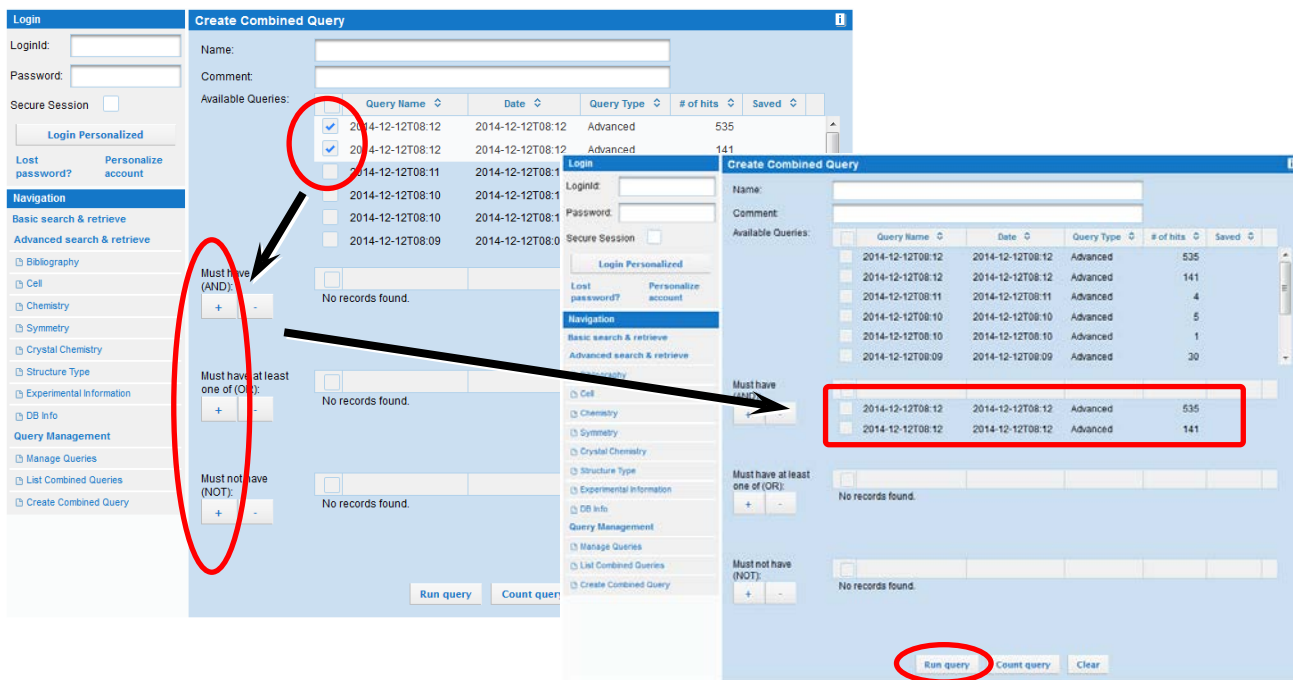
Login
LoginId:
Password:
Secure Session
Login Personalized
Lost password?
Personalize account
Navigation
Basic search & retrieve
Advanced search & retrieve
Bibliography
Cell
Chemistry
Symmetry
Crystal Chemistry
Structure Type
Experimental Information
DB Info
Query Management
Manage Queries
List Combined Queries
Create Combined Query

Create Combined Query
Name:
Comment:
Available Queries:

| | Query Name | Date | Query Type | # of hits | Saved |
|---|---|---|---|---|---|
| | 2014-12-12T08:12 | 2014-12-12T08:12 | Advanced | 535 | |
| | 2014-12-12T08:12 | 2014-12-12T08:12 | Advanced | 141 | |
| | 2014-12-12T08:11 | 2014-12-12T08:1 | | | |
| | 2014-12-12T08:10 | 2014-12-12T08:1 | | | |
| | 2014-12-12T08:10 | 2014-12-12T08:1 | | | |
| | 2014-12-12T08:09 | 2014-12-12T08:0 | | | |

Must have (AND):
+ -
No records found.
Must have at least one of (OR):
+ -
No records found.
Must not have (NOT):
+ -
No records found.
Run query
Count quer

Login
LoginId:
Password:
Secure Session
Login Personalized
Lost password?
Personalize account
Navigation
Basic search & retrieve
Advanced search & retrieve
Bibliography
Cell
Chemistry
Symmetry
Crystal Chemistry
Structure Type
Experimental Information
DB Info
Query Management
Manage Queries
List Combined Queries
Create Combined Query

Create Combined Query
Name:
Comment:
Available Queries:

| | Query Name | Date | Query Type | # of hits | Saved |
|---|---|---|---|---|---|
| | 2014-12-12T08:12 | 2014-12-12T08:12 | Advanced | 535 | |
| | 2014-12-12T08:12 | 2014-12-12T08:12 | Advanced | 141 | |
| | 2014-12-12T08:11 | 2014-12-12T08:11 | Advanced | 4 | |
| | 2014-12-12T08:10 | 2014-12-12T08:10 | Advanced | 5 | |
| | 2014-12-12T08:10 | 2014-12-12T08:10 | Advanced | 1 | |
| | 2014-12-12T08:09 | 2014-12-12T08:09 | Advanced | 30 | |

Must have (AND):
+ -

| | | | | |
|---|---|---|---|---|
| | 2014-12-12T08:12 | 2014-12-12T08:12 | Advanced | 535 |
| | 2014-12-12T08:12 | 2014-12-12T08:12 | Advanced | 141 |

Must have at least one of (OR):
+ -
No records found.
Must not have (NOT):
+ -
No records found.
Run query
Count query
Clear